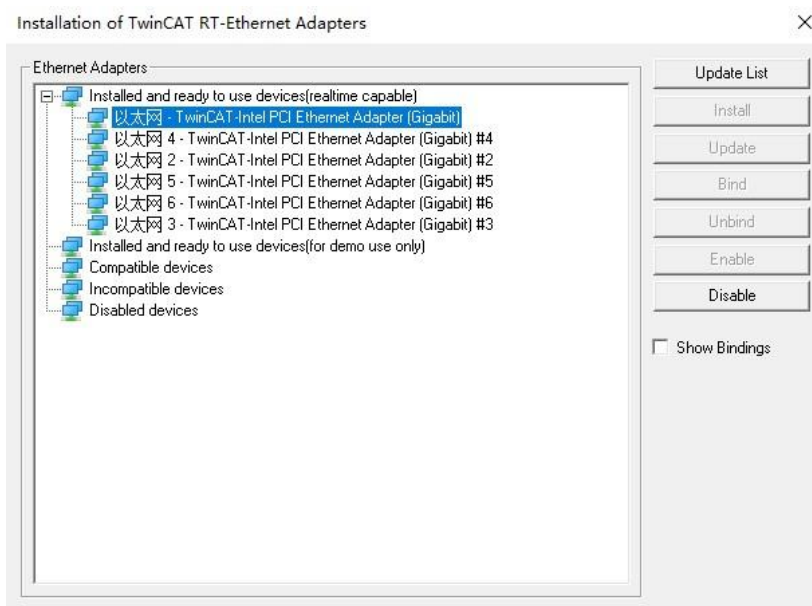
Installation of TwinCAT RT-Ethernet Adapters

×

Ethernet Adapters

Installed and ready to use devices(realtime capable)
以太网 - TwinCAT-Intel PCI Ethernet Adapter (Gigabit)
以太网 4 - TwinCAT-Intel PCI Ethernet Adapter (Gigabit) #4
以太网 2 - TwinCAT-Intel PCI Ethernet Adapter (Gigabit) #2
以太网 5 - TwinCAT-Intel PCI Ethernet Adapter (Gigabit) #5
以太网 6 - TwinCAT-Intel PCI Ethernet Adapter (Gigabit) #6
以太网 3 - TwinCAT-Intel PCI Ethernet Adapter (Gigabit) #3
Installed and ready to use devices(for demo use only)
Compatible devices
Incompatible devices
Disabled devices

Update List
Install
Update
Bind
Unbind
Enable
Disable

Show Bindings